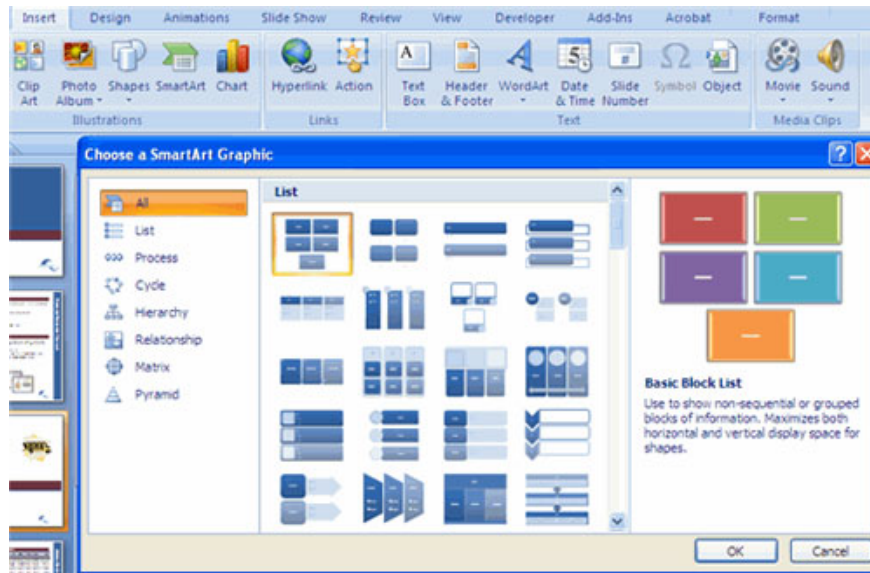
Insert Design Animations Slide Show Review View Developer Add-Ins Acrobat Format

Clip Art Photo Album Shapes SmartArt Chart
Illustrations

Hyperlink Action
Links

Text Box Header & Footer WordArt Date & Time Slide Number Symbol Object
Text

Movie Sound
Media Clips

Choose a SmartArt Graphic

All
List
Process
Cycle
Hierarchy
Relationship
Matrix
Pyramid

List

Basic Block List

Use to show non-sequential or grouped blocks of information. Maximizes both horizontal and vertical display space for shapes.

OK Cancel